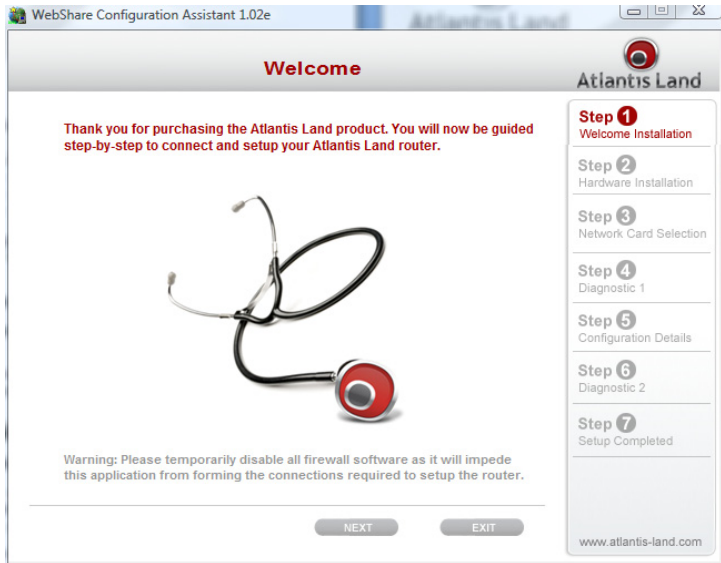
WebShare Configuration Assistant 1.02e

Welcome

Atlantis Land

Thank you for purchasing the Atlantis Land product. You will now be guided step-by-step to connect and setup your Atlantis Land router.

Warning: Please temporarily disable all firewall software as it will impede this application from forming the connections required to setup the router.

NEXT

EXIT

Step 1
Welcome Installation

Step 2
Hardware Installation

Step 3
Network Card Selection

Step 4
Diagnostic 1

Step 5
Configuration Details

Step 6
Diagnostic 2

Step 7
Setup Completed

www.atlantis-land.com